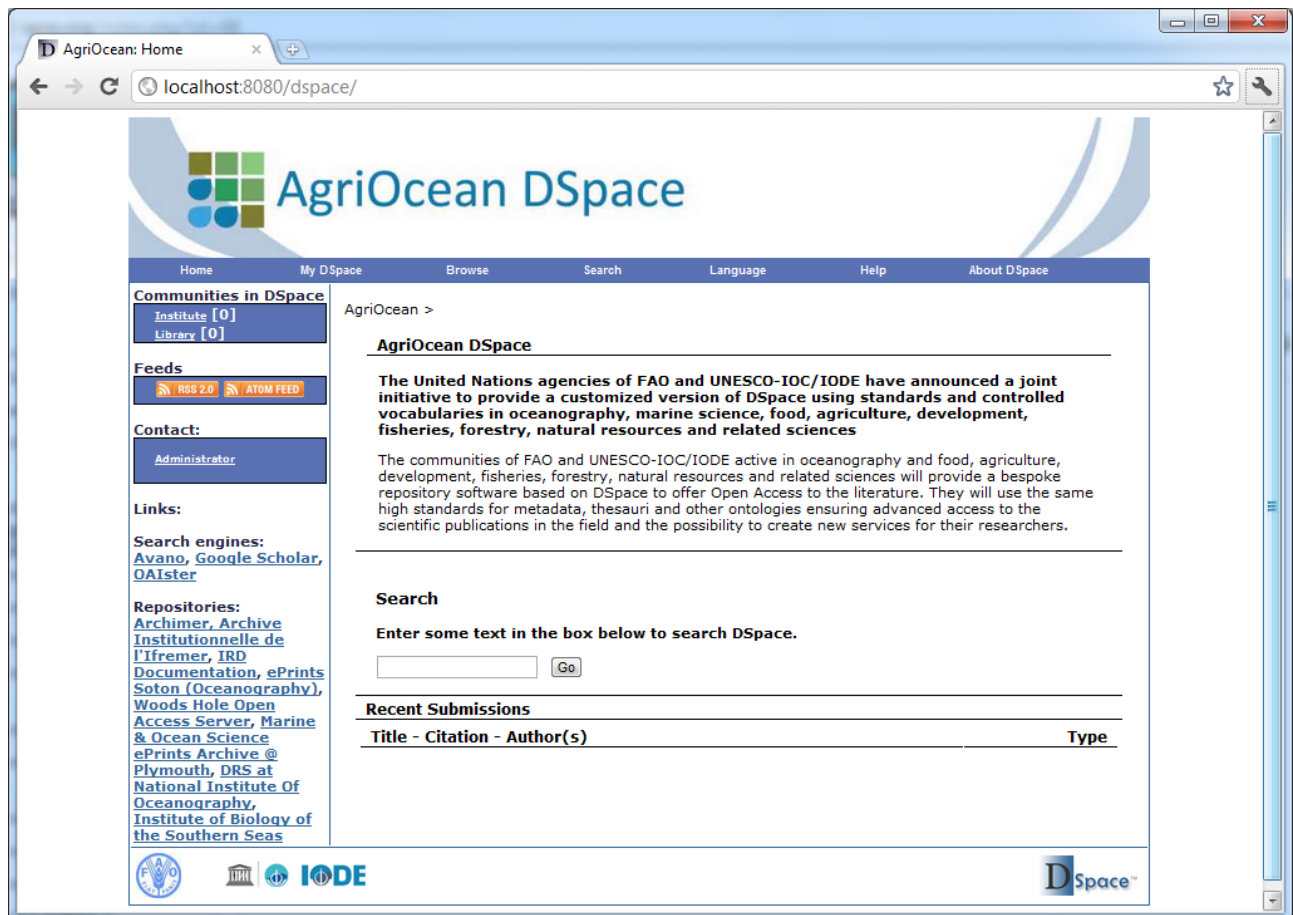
D AgriOcean: Home ×

localhost:8080/dspace/

AgriOcean DSpace

Home My DSpace Browse Search Language Help About DSpace

Communities in DSpace
Institute [0]
Library [0]

Feeds
RSS 2.0 ATOM FEED

Contact:
Administrator

Links:

Search engines:
Avano, Google Scholar, OAIster

Repositories:
Archimer, Archive Institutionnelle de l'Ifremer, IRD Documentation, ePrints Soton (Oceanography), Woods Hole Open Access Server, Marine & Ocean Science ePrints Archive @ Plymouth, DRS at National Institute Of Oceanography, Institute of Biology of the Southern Seas

AgriOcean >

AgriOcean DSpace

The United Nations agencies of FAO and UNESCO-IOC/IODE have announced a joint initiative to provide a customized version of DSpace using standards and controlled vocabularies in oceanography, marine science, food, agriculture, development, fisheries, forestry, natural resources and related sciences

The communities of FAO and UNESCO-IOC/IODE active in oceanography and food, agriculture, development, fisheries, forestry, natural resources and related sciences will provide a bespoke repository software based on DSpace to offer Open Access to the literature. They will use the same high standards for metadata, thesauri and other ontologies ensuring advanced access to the scientific publications in the field and the possibility to create new services for their researchers.

Search

Enter some text in the box below to search DSpace.

Go

Recent Submissions

| Title - Citation - Author(s) | Type |
|---|---|

IODE

DSpace™